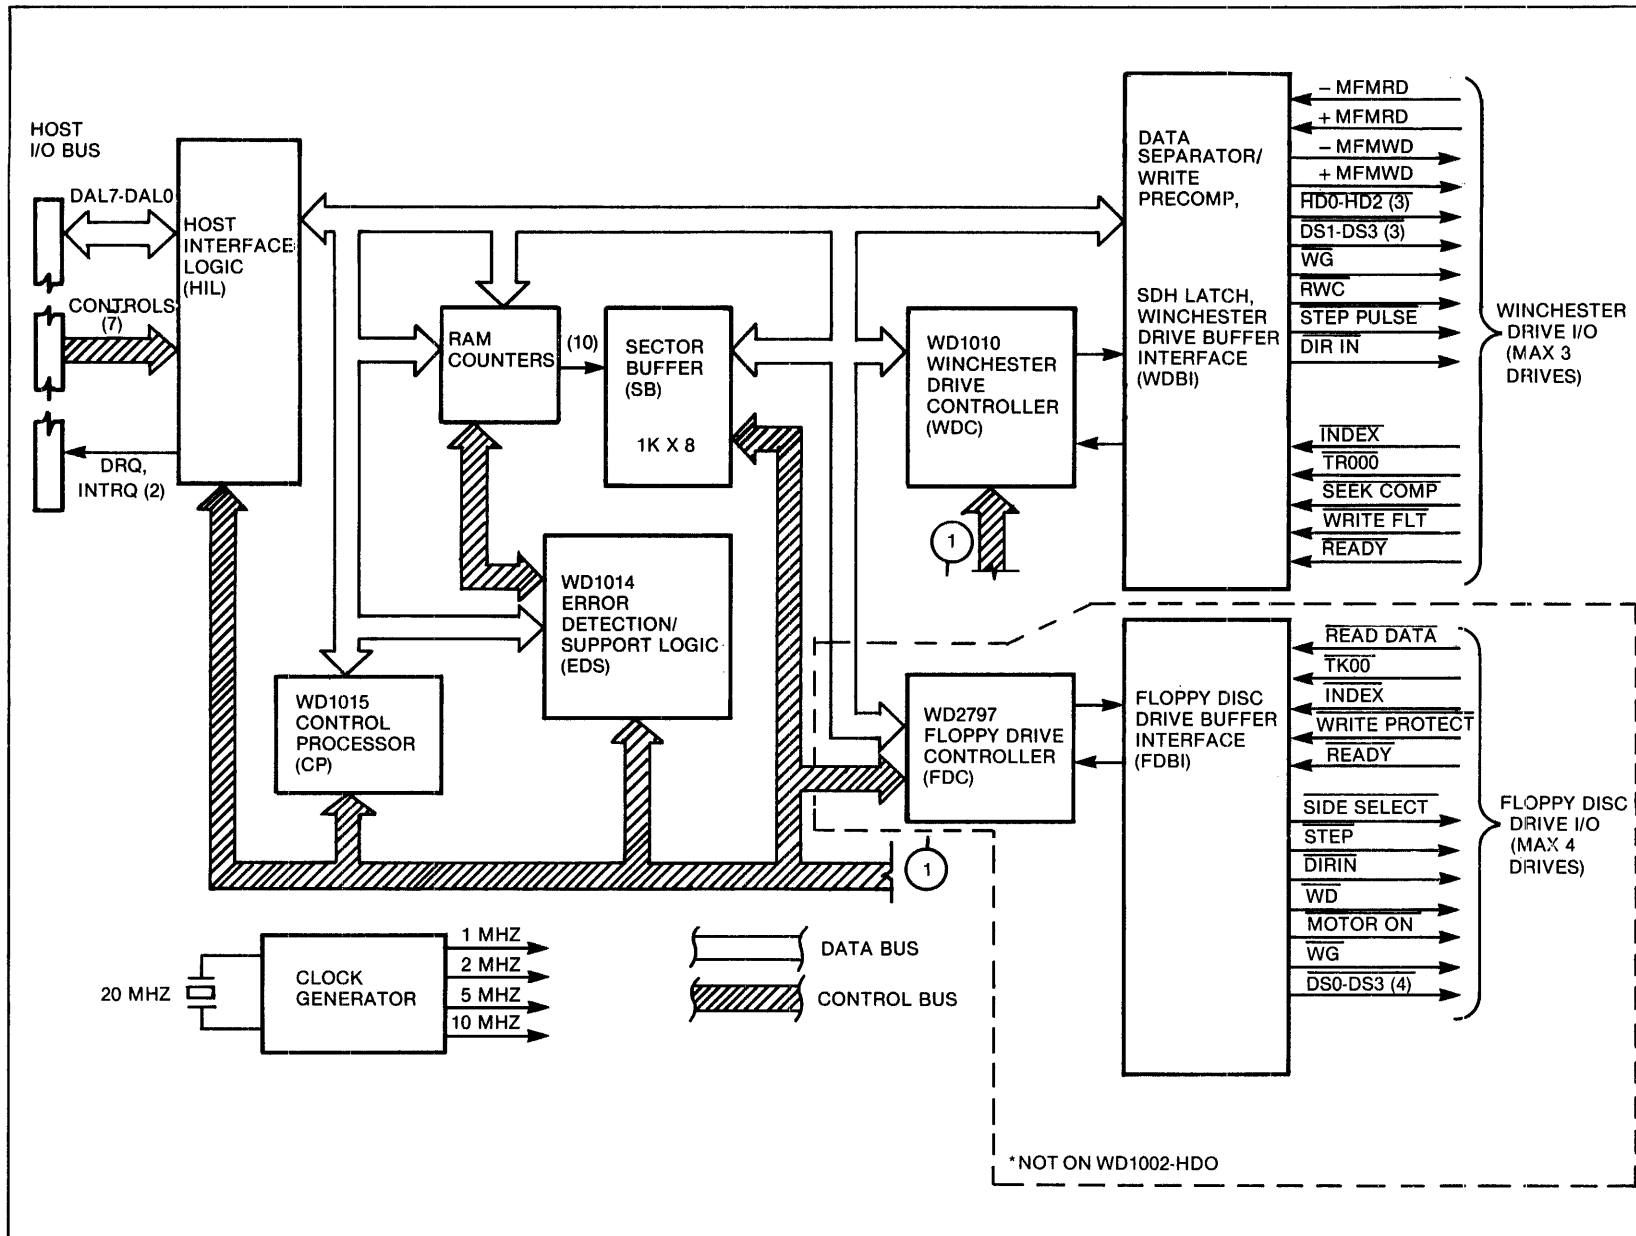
HOST I/O BUS

DAL7-DAL0

CONTROLS (7)

DRQ, INTRQ (2)

HOST INTERFACE LOGIC (HIL)

RAM COUNTERS

(10)

SECTOR BUFFER (SB)

1K X 8

WD1014 ERROR DETECTION/ SUPPORT LOGIC (EDS)

WD1015 CONTROL PROCESSOR (CP)

WD1010 WINCHESTER DRIVE CONTROLLER (WDC)

1

WD2797 FLOPPY DRIVE CONTROLLER (FDC)

1

DATA SEPARATOR/ WRITE PRECOMP,

SDH LATCH, WINCHESTER DRIVE BUFFER INTERFACE (WDBI)

– MFMRD
+ MFMRD
– MFMWD
+ MFMWD
$\overline{\text{HD0-HD2}}$ (3)
$\overline{\text{DS1-DS3}}$ (3)
$\overline{\text{WG}}$
$\overline{\text{RWC}}$
$\overline{\text{STEP PULSE}}$
$\overline{\text{DIR IN}}$

$\overline{\text{INDEX}}$
$\overline{\text{TR000}}$
$\overline{\text{SEEK COMP}}$
$\overline{\text{WRITE FLT}}$
$\overline{\text{READY}}$

WINCHESTER DRIVE I/O (MAX 3 DRIVES)

FLOPPY DISC DRIVE BUFFER INTERFACE (FDBI)

$\overline{\text{READ DATA}}$
$\overline{\text{TK00}}$
$\overline{\text{INDEX}}$
$\overline{\text{WRITE PROTECT}}$
$\overline{\text{READY}}$

$\overline{\text{SIDE SELECT}}$
$\overline{\text{STEP}}$
$\overline{\text{DIRIN}}$
$\overline{\text{WD}}$
$\overline{\text{MOTOR ON}}$
$\overline{\text{WG}}$
$\overline{\text{DS0-DS3}}$ (4)

FLOPPY DISC DRIVE I/O (MAX 4 DRIVES)

20 MHZ

CLOCK GENERATOR

1 MHZ
2 MHZ
5 MHZ
10 MHZ

DATA BUS

CONTROL BUS

*NOT ON WD1002-HDO